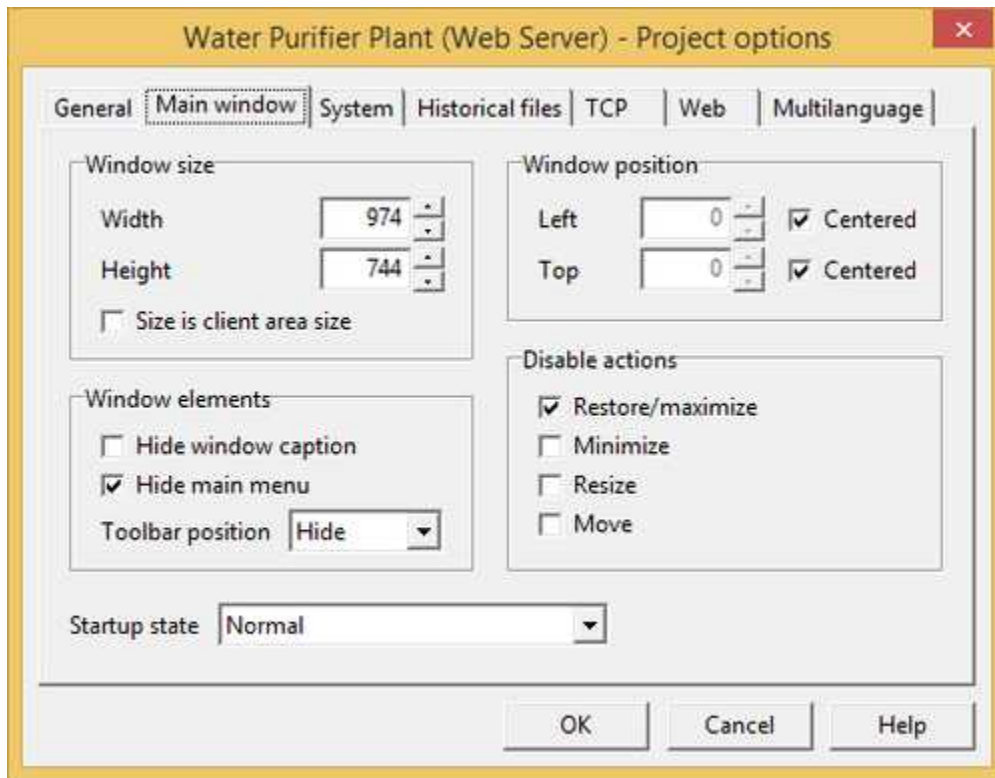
Water Purifier Plant (Web Server) - Project options

×

General | Main window | System | Historical files | TCP | Web | Multilanguage

Window size

Width 974

Height 744

Size is client area size

Window position

Left 0 Centered

Top 0 Centered

Disable actions

Restore/maximize

Minimize

Resize

Move

Window elements

Hide window caption

Hide main menu

Toolbar position Hide

Startup state Normal

OK Cancel Help